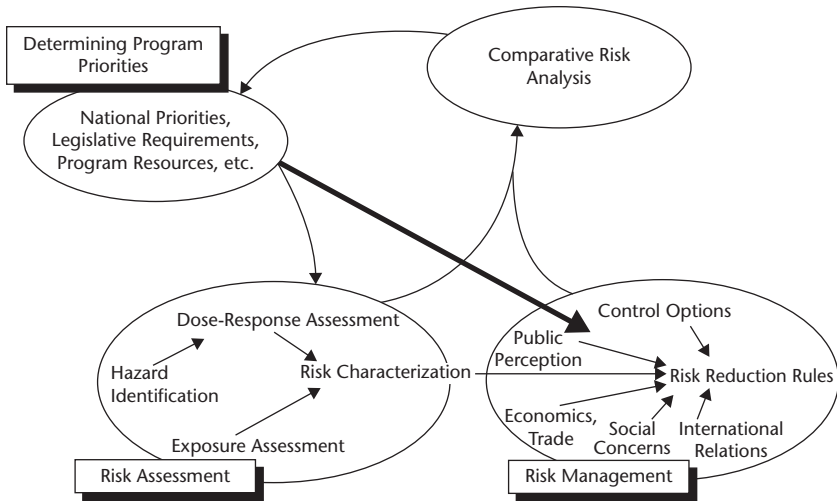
Determining Program Priorities

Comparative Risk Analysis

National Priorities, Legislative Requirements, Program Resources, etc.

Dose-Response Assessment

Hazard Identification

Risk Characterization

Exposure Assessment

Risk Assessment

Control Options

Public Perception

Risk Reduction Rules

Economics, Trade

Social Concerns

International Relations

Risk Management